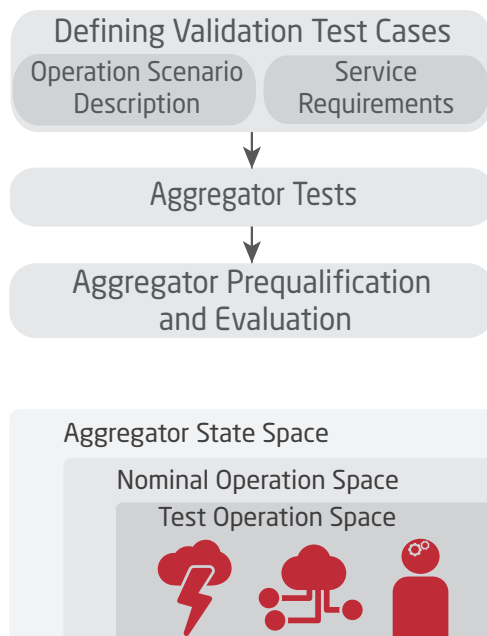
Defining Validation Test Cases

Operation Scenario Description

Service Requirements

Aggregator Tests

Aggregator Prequalification and Evaluation

Aggregator State Space

Nominal Operation Space

Test Operation Space